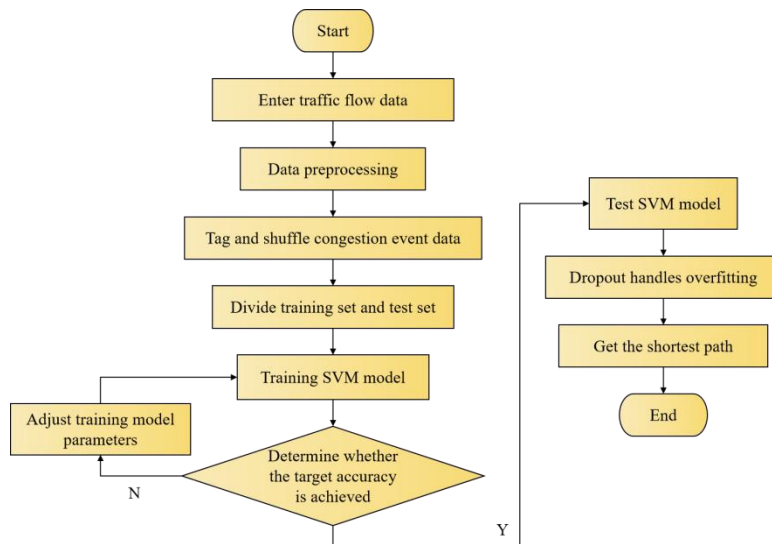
Start

Enter traffic flow data

Data preprocessing

Tag and shuffle congestion event data

Divide training set and test set

Training SVM model

Adjust training model parameters

Determine whether the target accuracy is achieved

N

Y

Test SVM model

Dropout handles overfitting

Get the shortest path

End